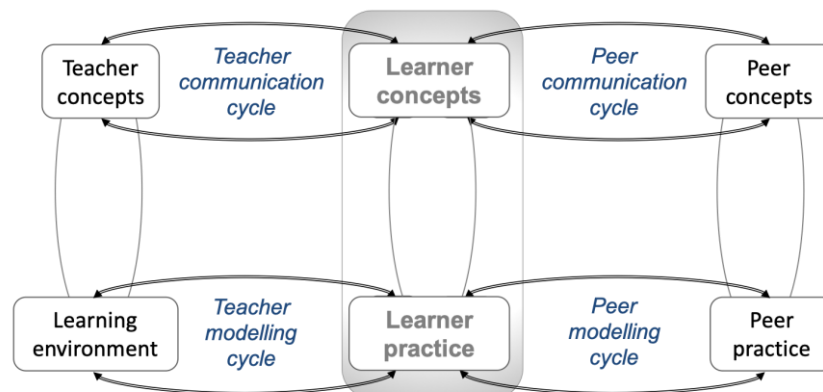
Teacher concepts

Teacher communication cycle

Learner concepts

Peer communication cycle

Peer concepts

Learning environment

Teacher modelling cycle

Learner practice

Peer modelling cycle

Peer practice